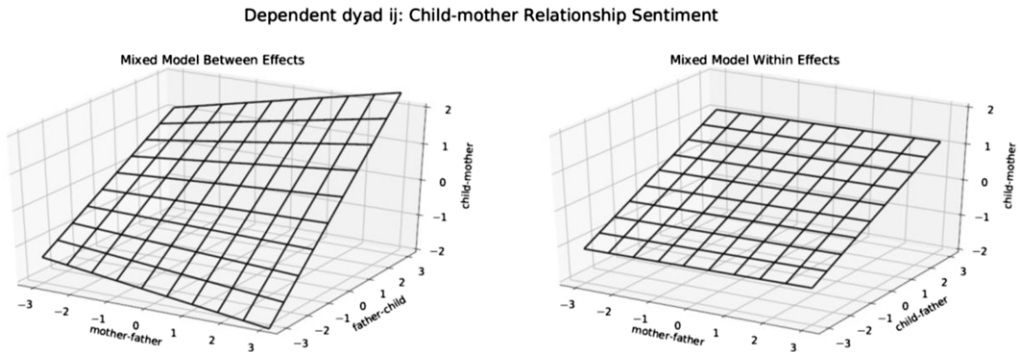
Dependent dyad ij: Child-mother Relationship Sentiment

Mixed Model Between Effects

child-mother

2
1
0
−1
−2

mother-father

−3 −2 −1 0 1 2 3

father-child

−3 −2 −1 0 1 2 3

Mixed Model Within Effects

2
1
0
−1
−2

mother-father

−3 −2 −1 0 1 2 3

child-father

−3 −2 −1 0 1 2 3